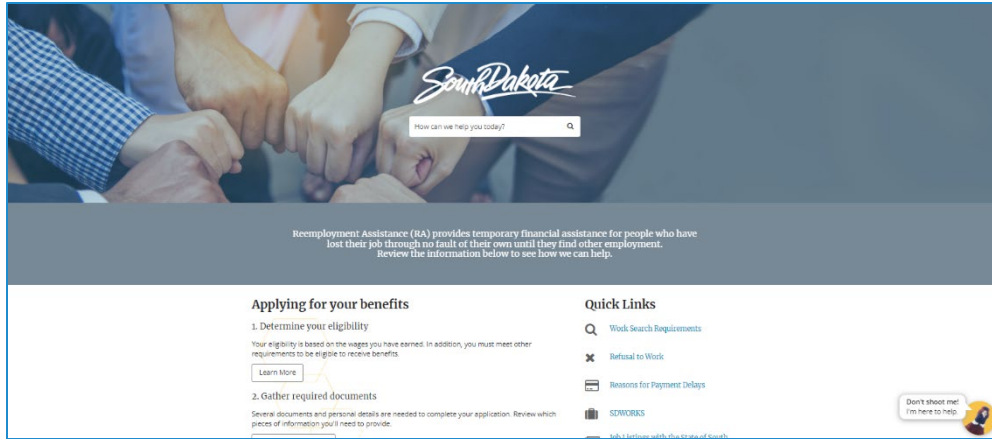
SouthDakota

How can we help you today?

Reemployment Assistance (RA) provides temporary financial assistance for people who have lost their job through no fault of their own until they find other employment. Review the information below to see how we can help.

Applying for your benefits

1. Determine your eligibility

Your eligibility is based on the wages you have earned. In addition, you must meet other requirements to be eligible to receive benefits.

Learn More

2. Gather required documents

Several documents and personal details are needed to complete your application. Review which pieces of information you'll need to provide.

Quick Links

Work Search Requirements

Refusal to Work

Reasons for Payment Delays

SDWORKS

Job Listings with the State of South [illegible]

Don't shoot me! I'm here to help.